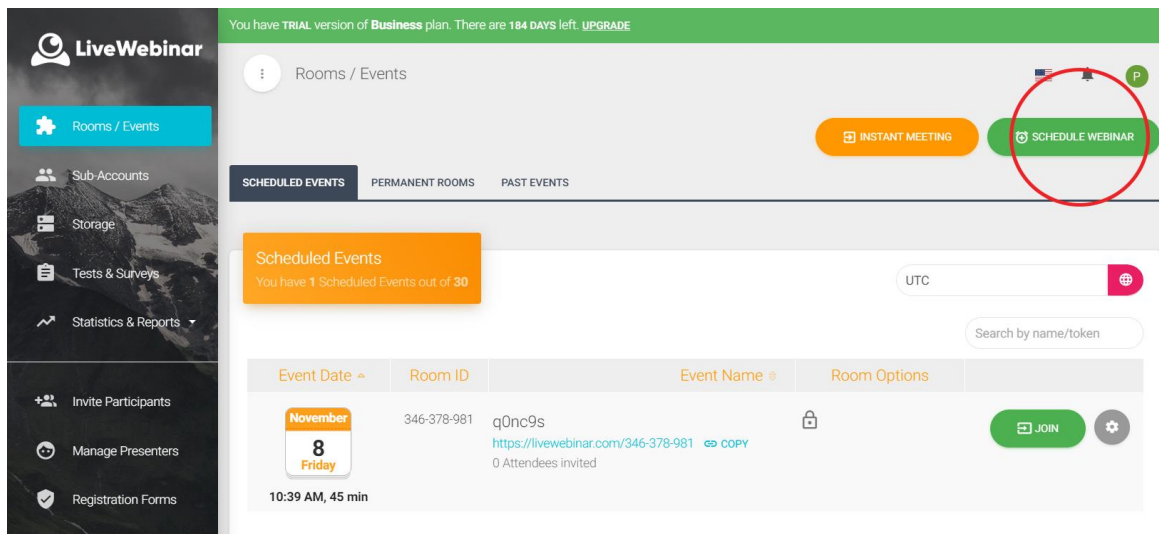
You have TRIAL version of Business plan. There are 184 DAYS left. UPGRADE

LiveWebinar

Rooms / Events

Sub-Accounts

Storage

Tests & Surveys

Statistics & Reports

Invite Participants

Manage Presenters

Registration Forms

Rooms / Events

P

INSTANT MEETING

SCHEDULE WEBINAR

SCHEDULED EVENTS

PERMANENT ROOMS

PAST EVENTS

Scheduled Events

You have 1 Scheduled Events out of 30

UTC

Search by name/token

| Event Date | Room ID | Event Name | Room Options | |
|---|---|---|---|---|
| November 8 Friday 10:39 AM, 45 min | 346-378-981 | q0nc9s https://livewebinar.com/346-378-981 COPY 0 Attendees invited | | JOIN |